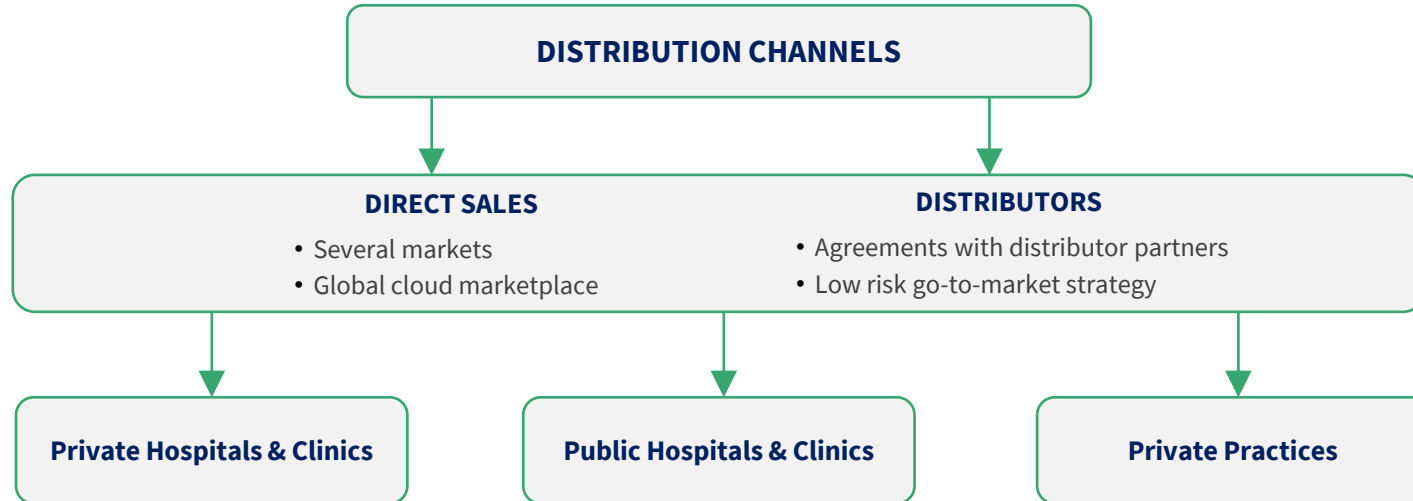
DISTRIBUTION CHANNELS

DIRECT SALES
• Several markets
• Global cloud marketplace

DISTRIBUTORS
• Agreements with distributor partners
• Low risk go-to-market strategy

Private Hospitals & Clinics

Public Hospitals & Clinics

Private Practices